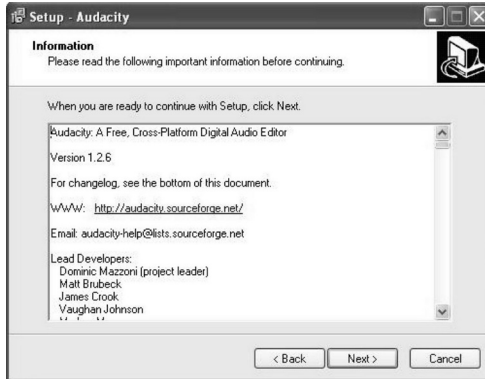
Setup - Audacity

Information
Please read the following important information before continuing.

When you are ready to continue with Setup, click Next.

Audacity: A Free, Cross-Platform Digital Audio Editor

Version 1.2.6

For changelog, see the bottom of this document.

WWW: http://audacity.sourceforge.net/

Email: audacity-help@lists.sourceforge.net

Lead Developers:
Dominic Mazzoni (project leader)
Matt Brubeck
James Crook
Vaughan Johnson
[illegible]

< Back Next > Cancel